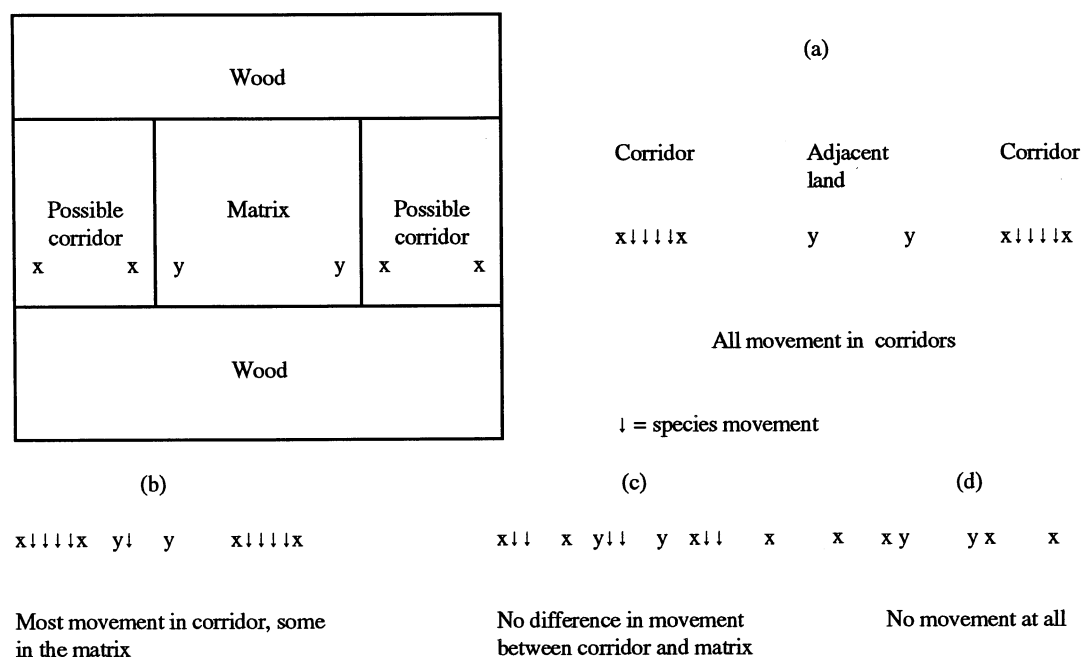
Wood

Possible corridor
x x

Matrix
y y

Possible corridor
x x

Wood

(a)

Corridor

Adjacent land

Corridor

x↓↓↓↓x y y x↓↓↓↓x

All movement in corridors

↓ = species movement

(b)

x↓↓↓↓x y↓ y x↓↓↓↓x

Most movement in corridor, some in the matrix

(c)

x↓↓ x y↓↓ y x↓↓ x

No difference in movement between corridor and matrix

(d)

x x y y x x

No movement at all